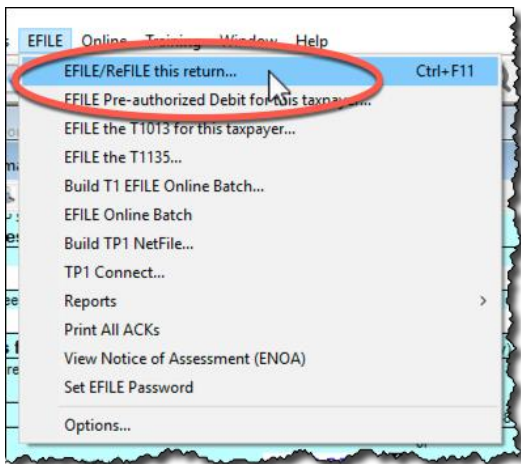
s EFILE Online Training Window Help

EFILE/ReFILE this return... Ctrl+F11
EFILE Pre-authorized Debit for this taxpayer...
EFILE the T1013 for this taxpayer...
EFILE the T1135...
Build T1 EFILE Online Batch...
EFILE Online Batch
Build TP1 NetFile...
TP1 Connect...
Reports >
Print All ACKs
View Notice of Assessment (ENOA)
Set EFILE Password
Options...